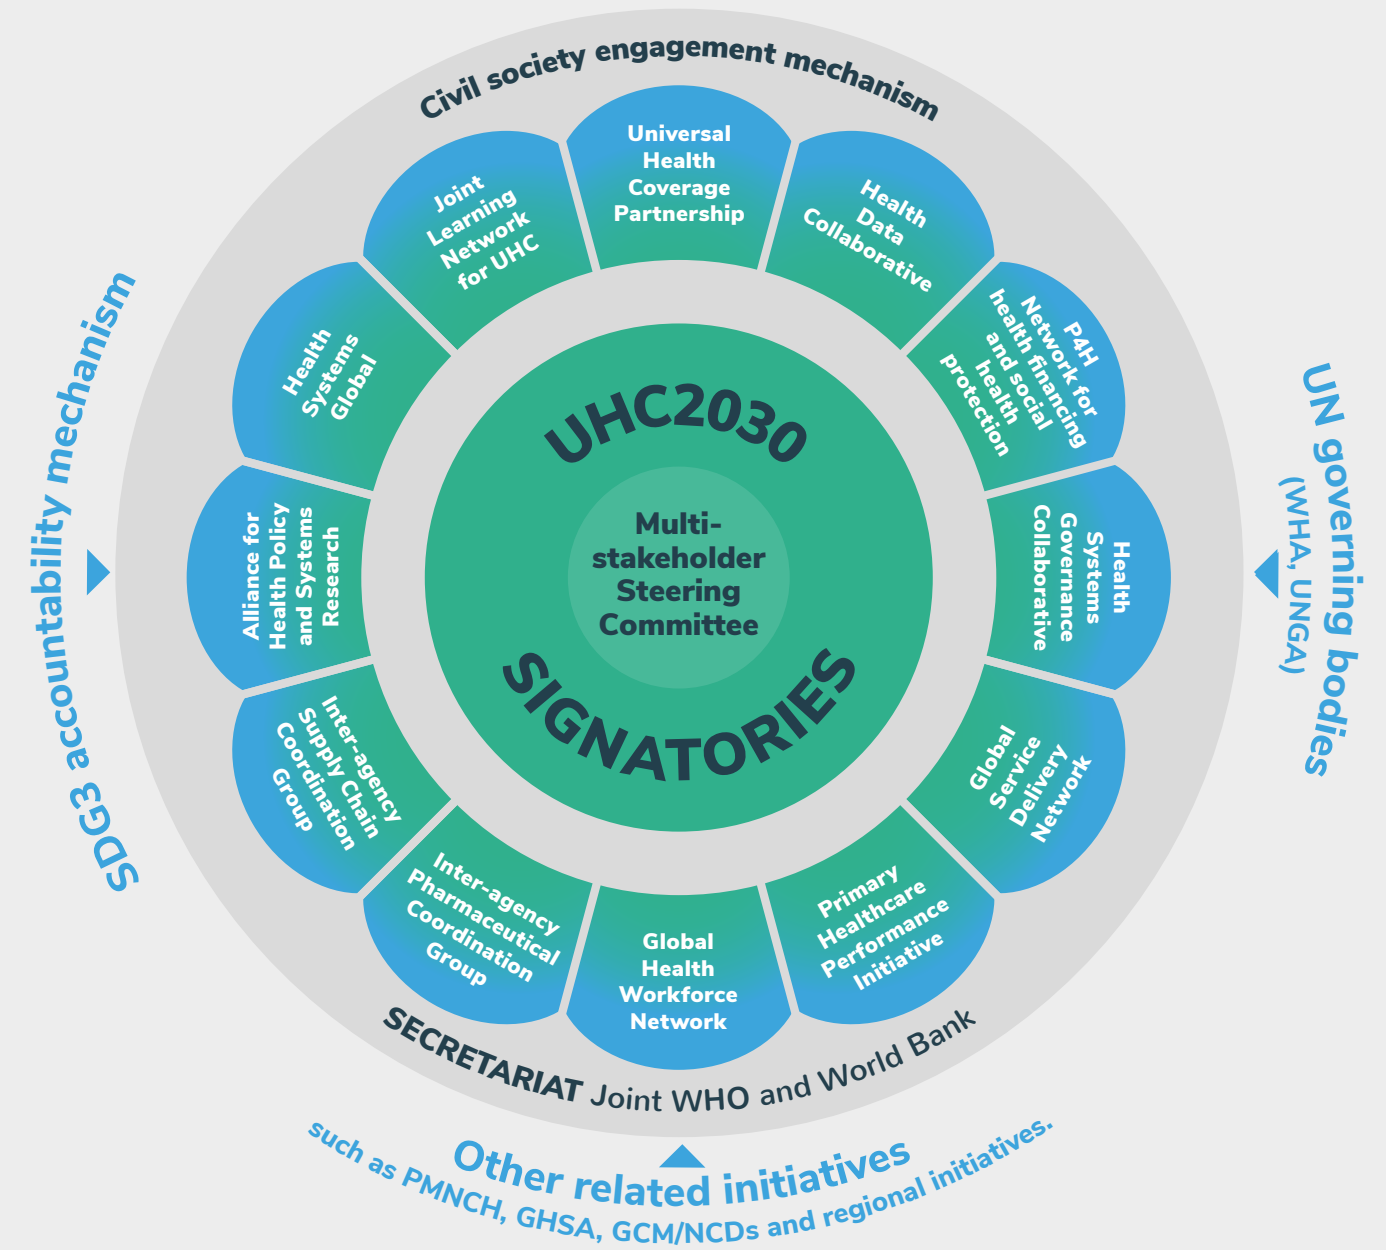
Civil society engagement mechanism

Universal Health Coverage Partnership

Health Data Collaborative

P4H Network for health financing and social health protection

Health Systems Governance Collaborative

Global Service Delivery Network

Primary Healthcare Performance Initiative

Global Health Workforce Network

Inter-agency Pharmaceutical Coordination Group

Inter-agency Supply Chain Coordination Group

Alliance for Health Policy and Systems Research

Health Systems Global

Joint Learning Network for UHC

UHC2030

Multi-stakeholder Steering Committee

SIGNATORIES

SECRETARIAT Joint WHO and World Bank

SDG3 accountability mechanism

UN governing bodies (WHA, UNGA)

Other related initiatives
such as PMNCH, GHSA, GCM/NCDs and regional initiatives.